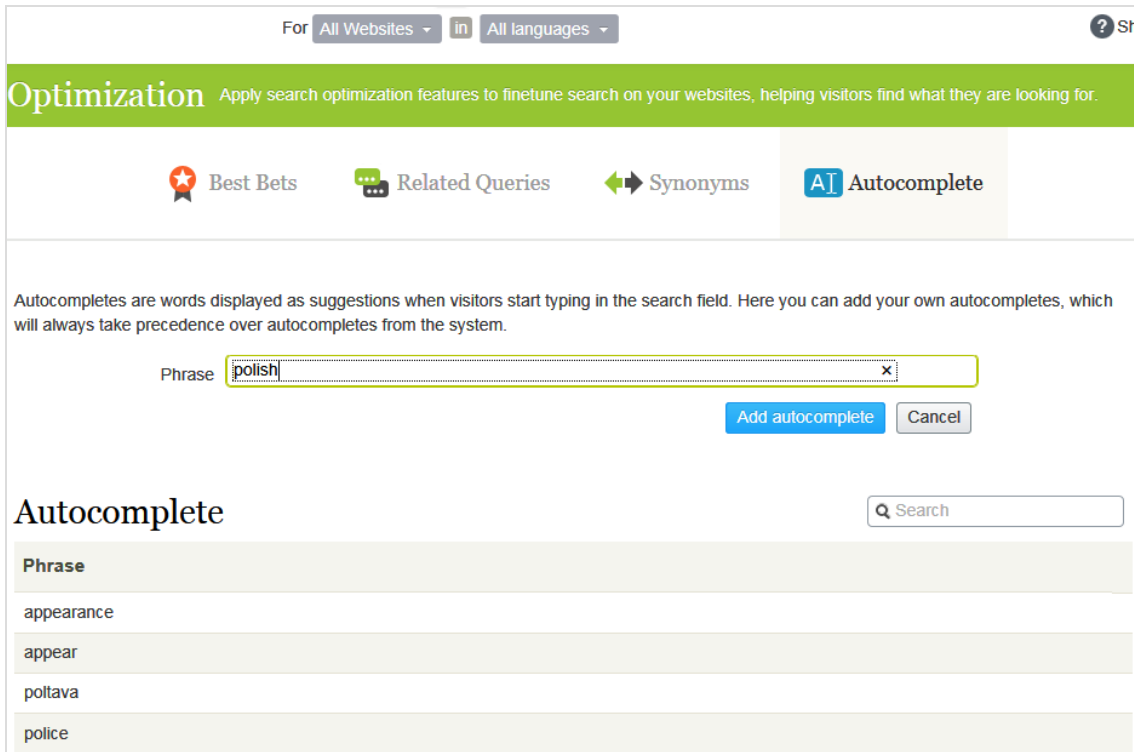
For All Websites in All languages

Sh

Optimization Apply search optimization features to finetune search on your websites, helping visitors find what they are looking for.

Best Bets Related Queries Synonyms Autocomplete

Autocompletes are words displayed as suggestions when visitors start typing in the search field. Here you can add your own autocompletes, which will always take precedence over autocompletes from the system.

Phrase polish ×

Add autocomplete Cancel

Autocomplete

Search

| Phrase |
|---|
| appearance |
| appear |
| poltava |
| police |